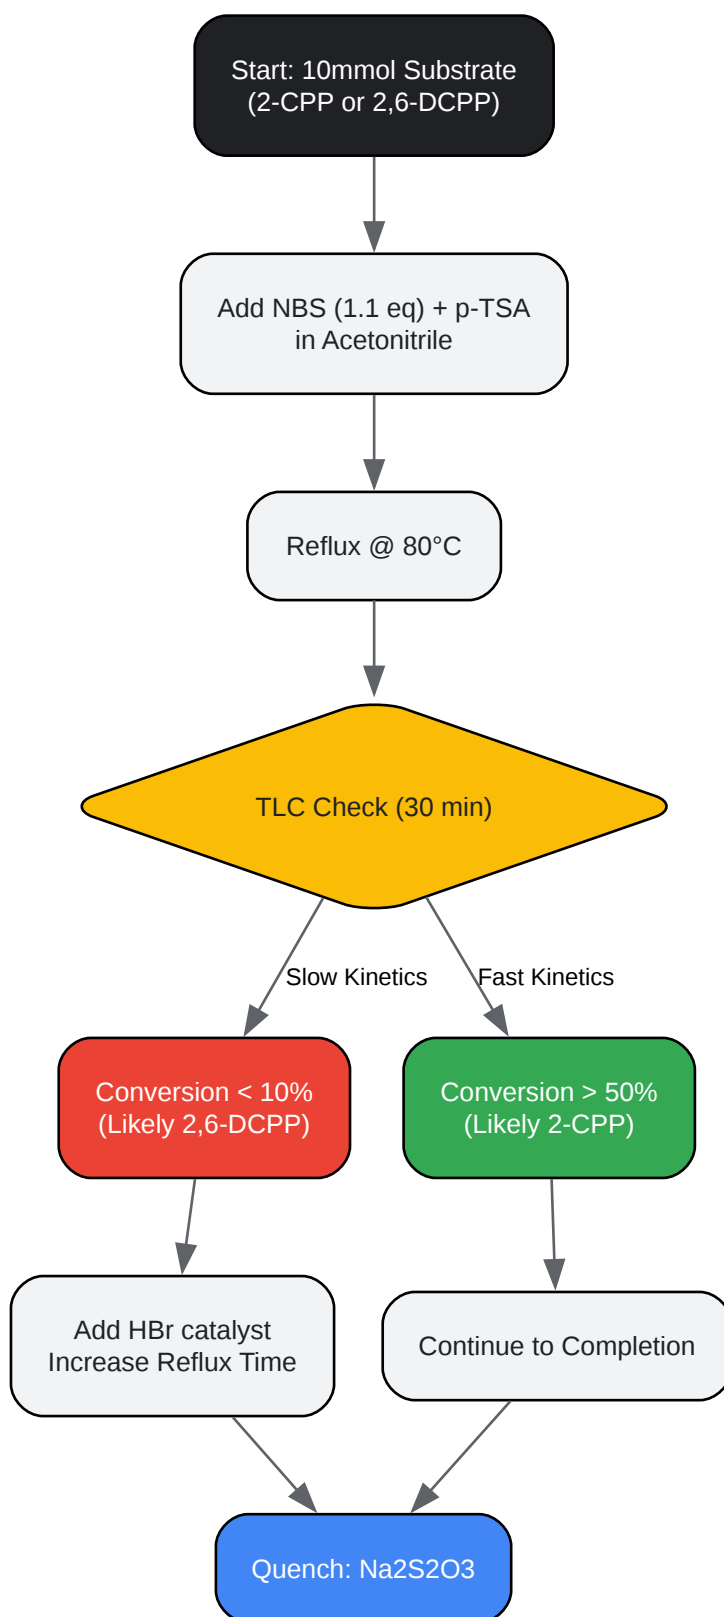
Start: 10mmol Substrate
(2-CPP or 2,6-DCPP)

Add NBS (1.1 eq) + p-TSA
in Acetonitrile

Reflux @ 80°C

TLC Check (30 min)

Slow Kinetics

Fast Kinetics

Conversion < 10%
(Likely 2,6-DCPP)

Conversion > 50%
(Likely 2-CPP)

Add HBr catalyst
Increase Reflux Time

Continue to Completion

Quench: Na2S2O3